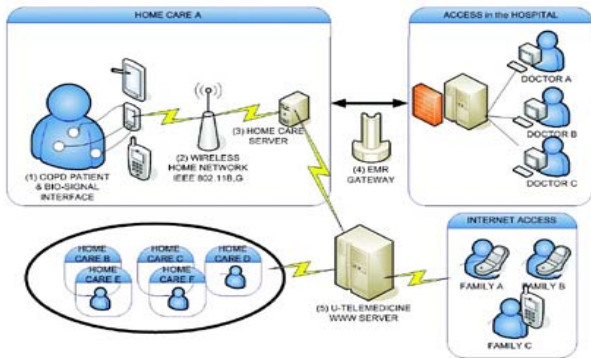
HOME CARE A

(1) COPD PATIENT & BIO-SIGNAL INTERFACE

(2) WIRELESS HOME NETWORK IEEE 802.11B,G

(3) HOME CARE SERVER

(4) EMR GATEWAY

ACCESS in the HOSPITAL

DOCTOR A

DOCTOR B

DOCTOR C

HOME CARE B

HOME CARE C

HOME CARE D

HOME CARE E

HOME CARE F

(5) U-TELEMEDICINE WWW SERVER

INTERNET ACCESS

FAMILY A

FAMILY B

FAMILY C